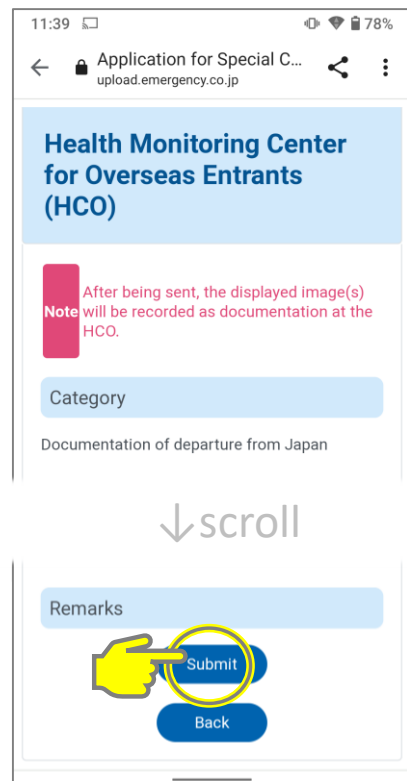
11:39 78%

Application for Special C...
upload.emergency.co.jp

Health Monitoring Center for Overseas Entrants (HCO)

Note After being sent, the displayed image(s) will be recorded as documentation at the HCO.

Category

Documentation of departure from Japan

↓scroll

Remarks

Submit

Back